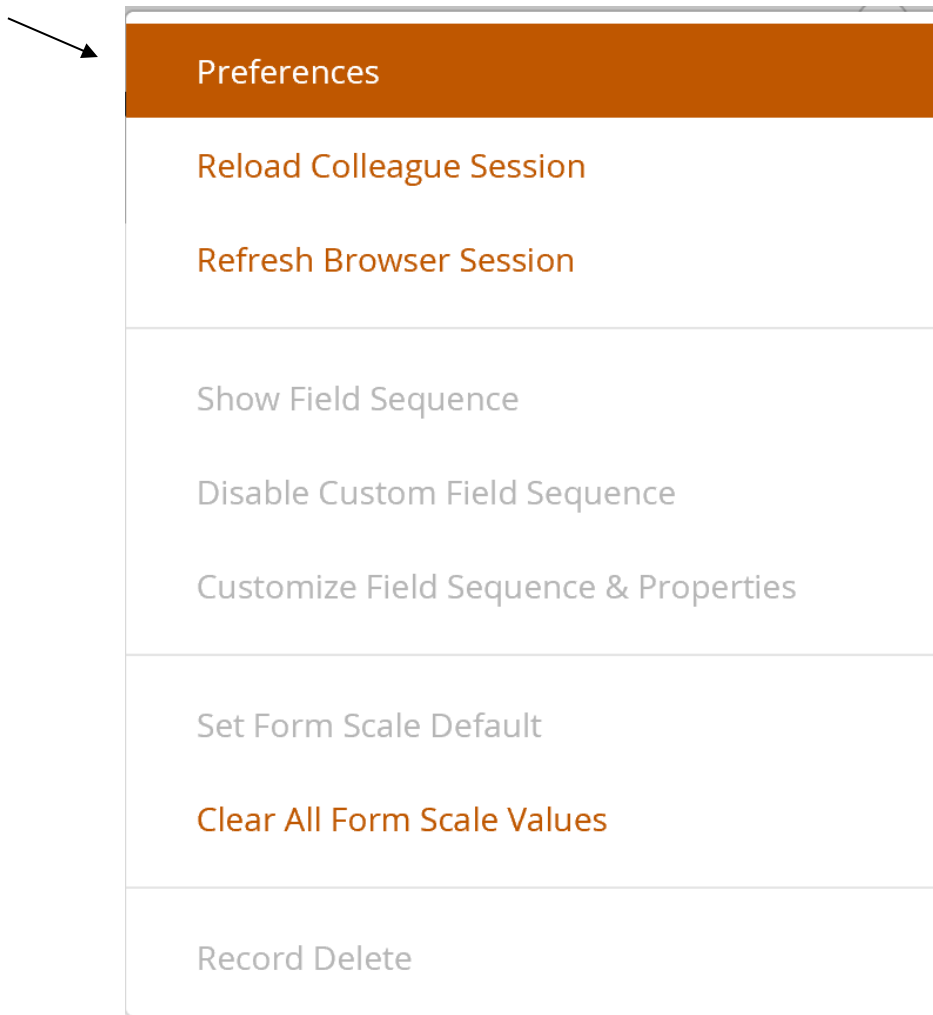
Preferences

Reload Colleague Session

Refresh Browser Session

Show Field Sequence

Disable Custom Field Sequence

Customize Field Sequence & Properties

Set Form Scale Default

Clear All Form Scale Values

Record Delete